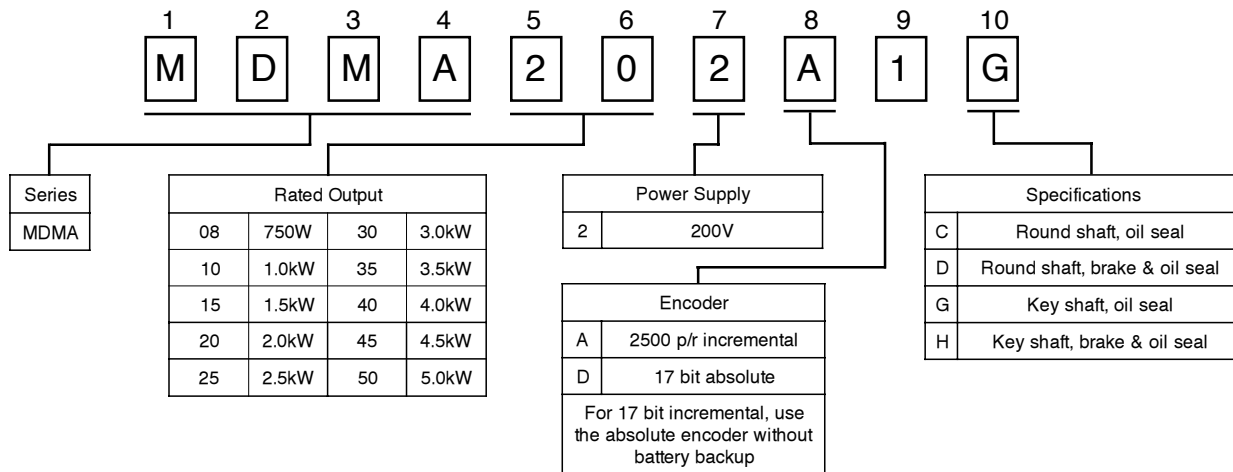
1 2 3 4 5 6 7 8 9 10

M D M A 2 0 2 A 1 G

| Series |
|---|
| MDMA |

| Rated Output | | | |
|---|---|---|---|
| 08 | 750W | 30 | 3.0kW |
| 10 | 1.0kW | 35 | 3.5kW |
| 15 | 1.5kW | 40 | 4.0kW |
| 20 | 2.0kW | 45 | 4.5kW |
| 25 | 2.5kW | 50 | 5.0kW |

| Power Supply | |
|---|---|
| 2 | 200V |

| Encoder | |
|---|---|
| A | 2500 p/r incremental |
| D | 17 bit absolute |

For 17 bit incremental, use the absolute encoder without battery backup

| Specifications | |
|---|---|
| C | Round shaft, oil seal |
| D | Round shaft, brake & oil seal |
| G | Key shaft, oil seal |
| H | Key shaft, brake & oil seal |